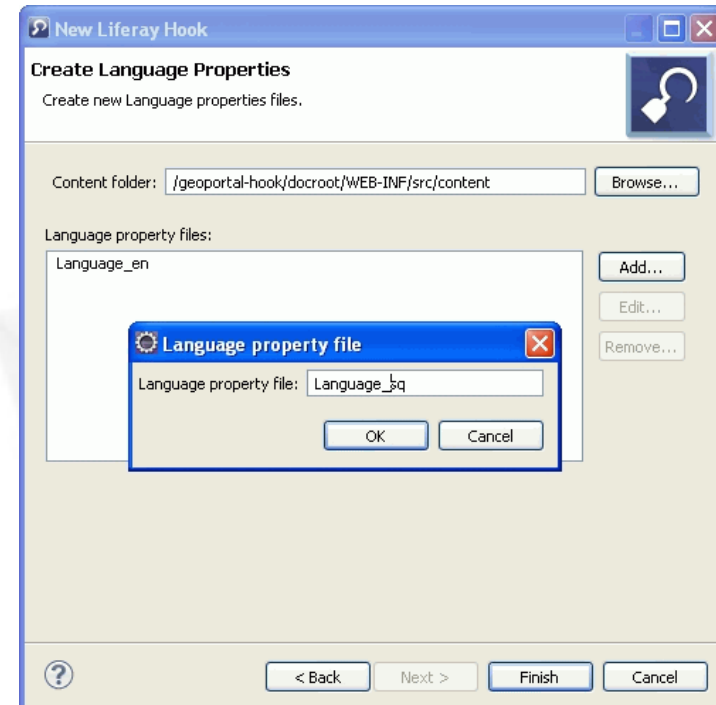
New Liferay Hook

Create Language Properties

Create new Language properties files.

Content folder: /geoportal-hook/docroot/WEB-INF/src/content

Browse...

Language property files:

Language_en

Add...

Edit...

Remove...

Language property file

Language property file: Language_sq

OK

Cancel

?

< Back

Next >

Finish

Cancel